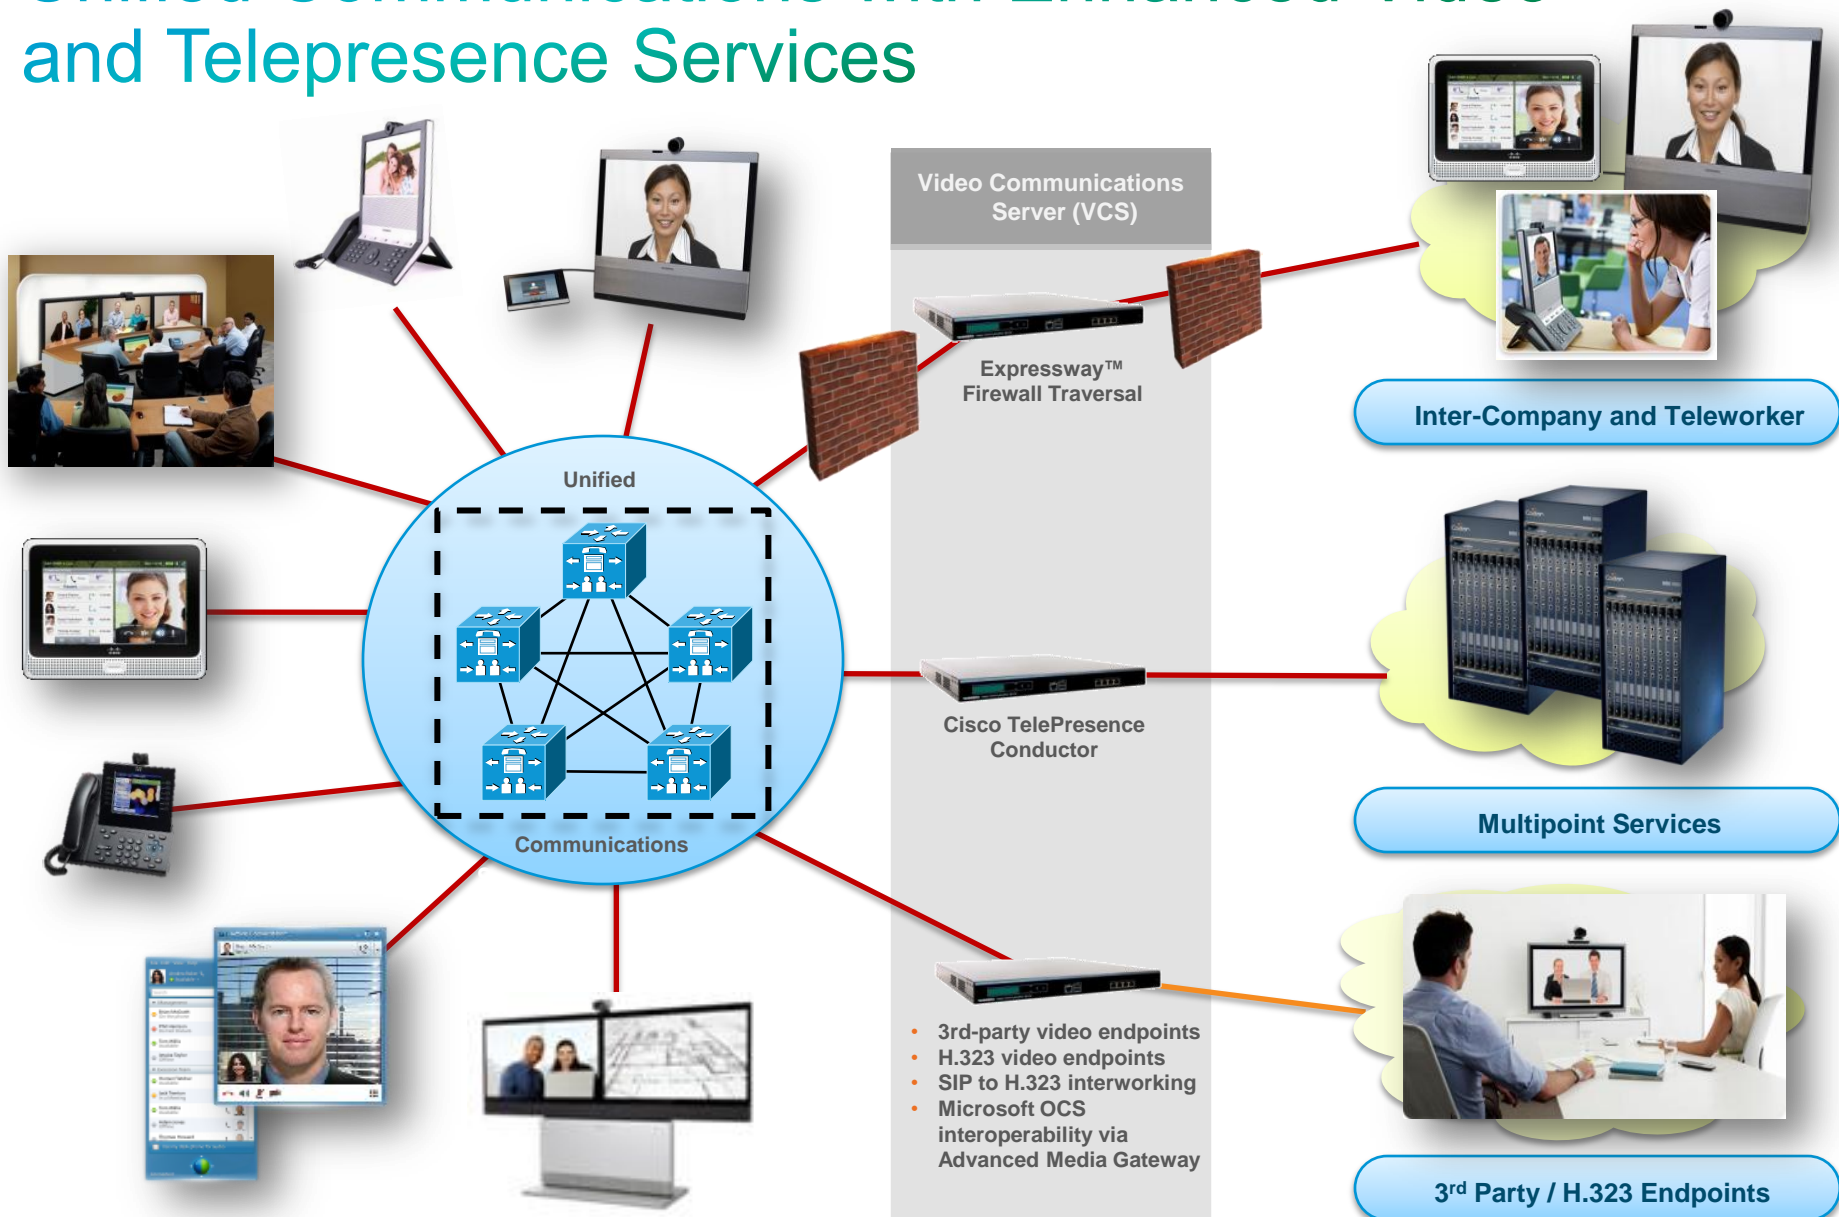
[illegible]
and Telepresence Services

Video Communications Server (VCS)

Expressway™ Firewall Traversal

Inter-Company and Teleworker

Unified

Communications

Cisco TelePresence Conductor

Multipoint Services

- 3rd-party video endpoints
- H.323 video endpoints
- SIP to H.323 interworking
- Microsoft OCS interoperability via Advanced Media Gateway

3$^{rd}$ Party / H.323 Endpoints